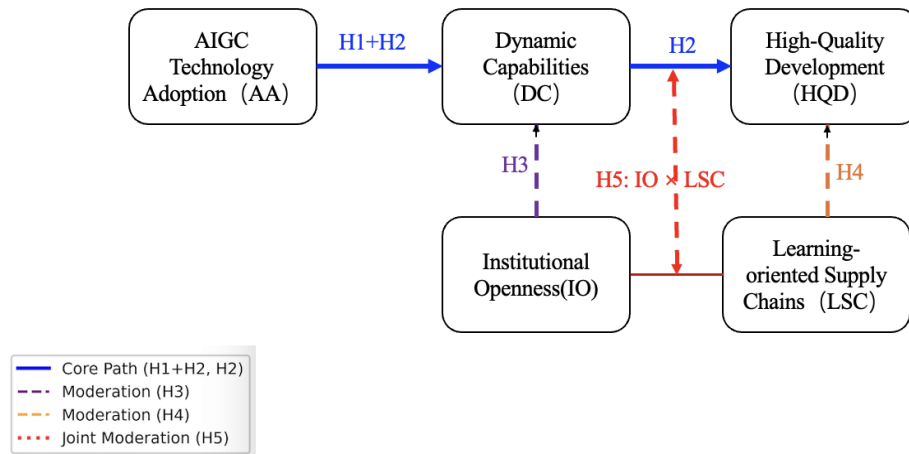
AIGC Technology Adoption（AA）

H1+H2

Dynamic Capabilities （DC）

H2

High-Quality Development （HQD）

H3

H5: IO × LSC

H4

Institutional Openness(IO)

Learning-oriented Supply Chains（LSC）

Core Path (H1+H2, H2)
Moderation (H3)
Moderation (H4)
Joint Moderation (H5)